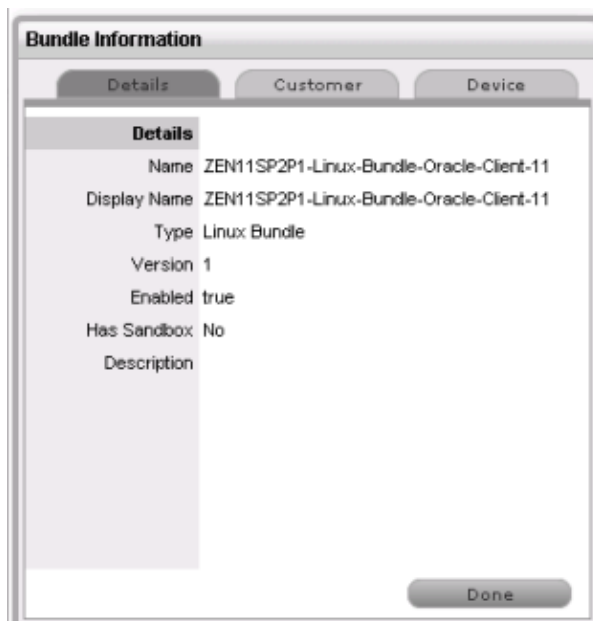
Bundle Information

Details | Customer | Device

| Details | |
|---|---|
| Name | ZEN11SP2P1-Linux-Bundle-Oracle-Client-11 |
| Display Name | ZEN11SP2P1-Linux-Bundle-Oracle-Client-11 |
| Type | Linux Bundle |
| Version | 1 |
| Enabled | true |
| Has Sandbox | No |
| Description | |

Done